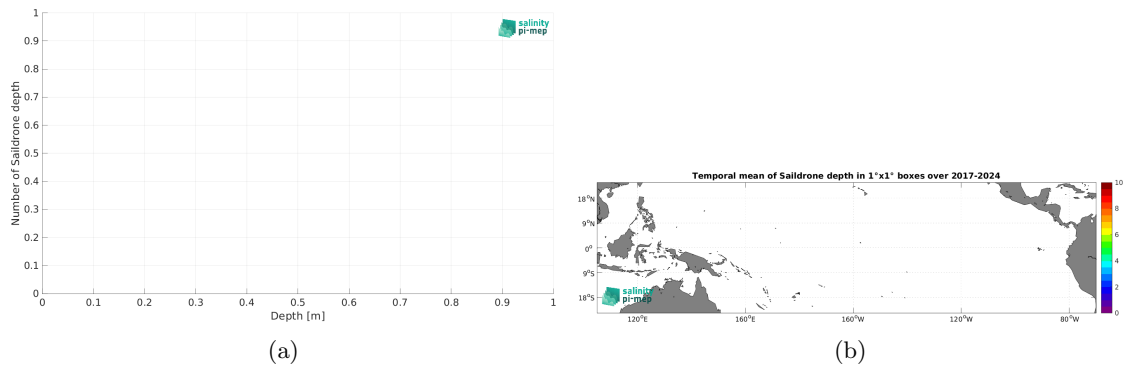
salinity pi-mep

Number of Saildrone depth

1
0.9
0.8
0.7
0.6
0.5
0.4
0.3
0.2
0.1
0

0 0.1 0.2 0.3 0.4 0.5 0.6 0.7 0.8 0.9 1

Depth [m]

(a)

Temporal mean of Saildrone depth in 1°x1° boxes over 2017-2024

18°N
9°N
0°
9°S
18°S

120°E 160°E 160°W 120°W 80°W

salinity pi-mep

10
8
6
4
2
0

(b)